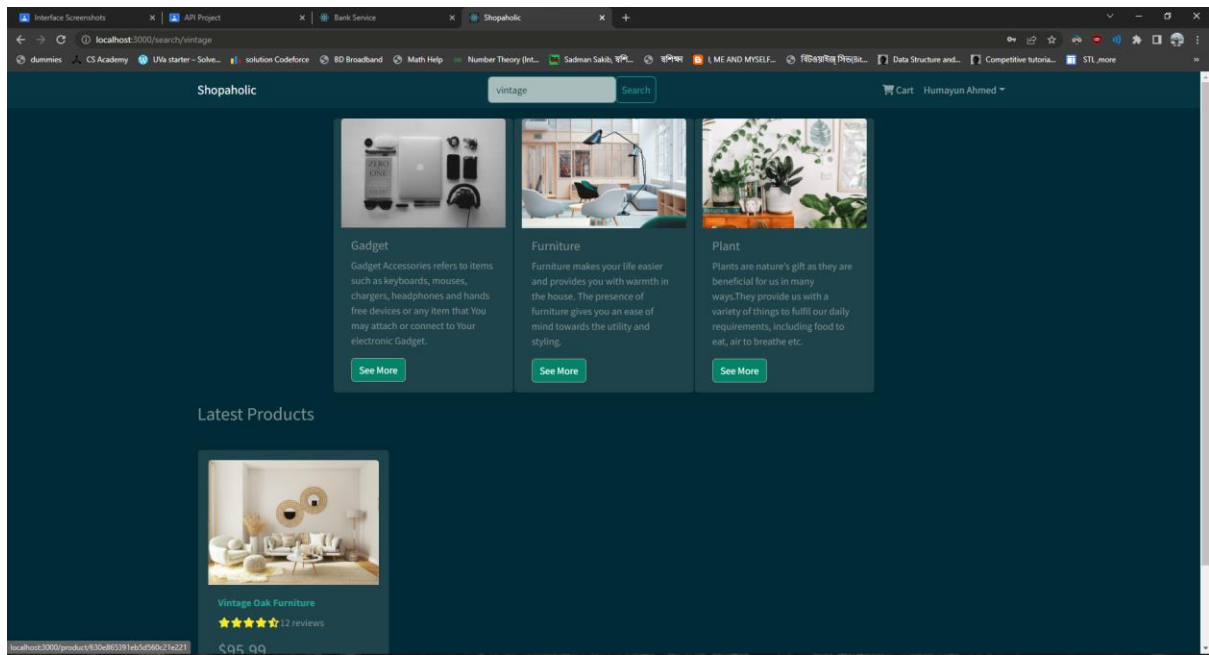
Interface Screenshots × API Project × Bank Service × Shopaholic × +

localhost:3000/search/vintage

dummies CS Academy UVa starter – Solve... solution Codeforce BD Broadband Math Help Number Theory (Int... Sadman Sakib, হাশি... বশিক্ষ I, ME AND MYSELF... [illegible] Data Structure and... Competitive tutoria... STL ,more

Shopaholic vintage Search Cart Humayun Ahmed

Gadget
Gadget Accessories refers to items such as keyboards, mouses, chargers, headphones and hands free devices or any item that You may attach or connect to Your electronic Gadget.
See More

Furniture
Furniture makes your life easier and provides you with warmth in the house. The presence of furniture gives you an ease of mind towards the utility and styling.
See More

Plant
Plants are nature's gift as they are beneficial for us in many ways.They provide us with a variety of things to fulfil our daily requirements, including food to eat, air to breathe etc.
See More

Latest Products

Vintage Oak Furniture
12 reviews
$95.99

localhost:3000/product/630e865391eb5d560c21e221